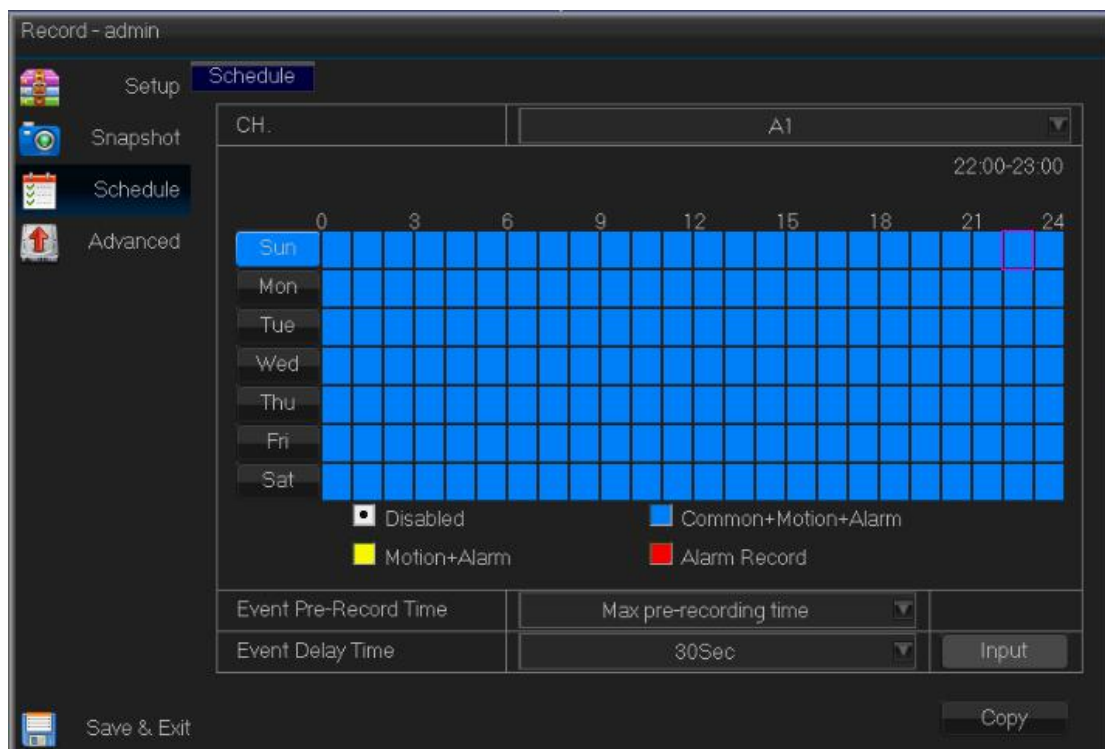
Record - admin

Setup
Snapshot
Schedule
Advanced

Schedule

CH. A1

22:00-23:00

0 3 6 9 12 15 18 21 24

Sun
Mon
Tue
Wed
Thu
Fri
Sat

Disabled
Common+Motion+Alarm
Motion+Alarm
Alarm Record

Event Pre-Record Time | Max pre-recording time
Event Delay Time | 30Sec | Input

Save & Exit

Copy